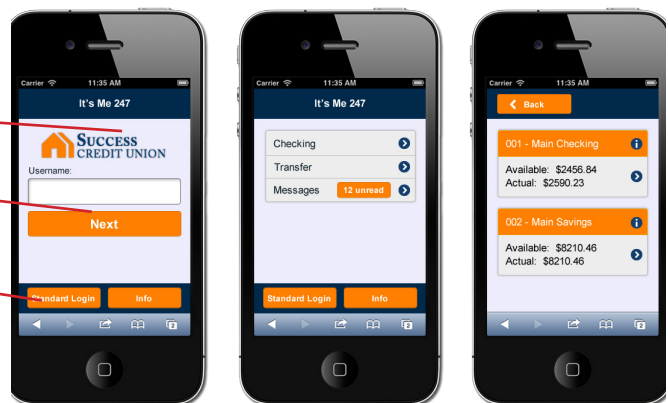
Carrier 11:35 AM
It's Me 247
SUCCESS CREDIT UNION
Username:
Next
Standard Login
Info

Carrier 11:35 AM
It's Me 247
Checking
Transfer
Messages 12 unread
Standard Login
Info

Carrier 11:35 AM
Back
001 - Main Checking
Available: $2456.84
Actual: $2590.23
002 - Main Savings
Available: $8210.46
Actual: $8210.46